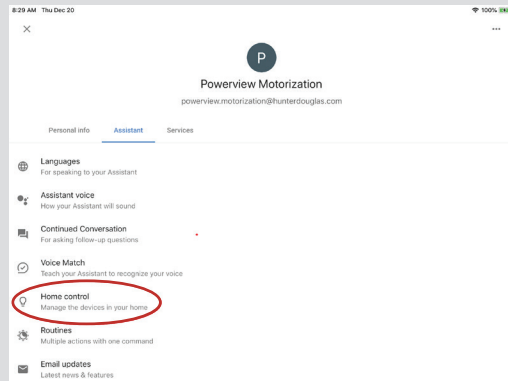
8:29 AM Thu Dec 20

100%

×

...

P

Powerview Motorization

powerview.motorization@hunterdouglas.com

Personal info Assistant Services

Languages
For speaking to your Assistant

Assistant voice
How your Assistant will sound

Continued Conversation
For asking follow-up questions

Voice Match
Teach your Assistant to recognize your voice

Home control
Manage the devices in your home

Routines
Multiple actions with one command

Email updates
Latest news & features